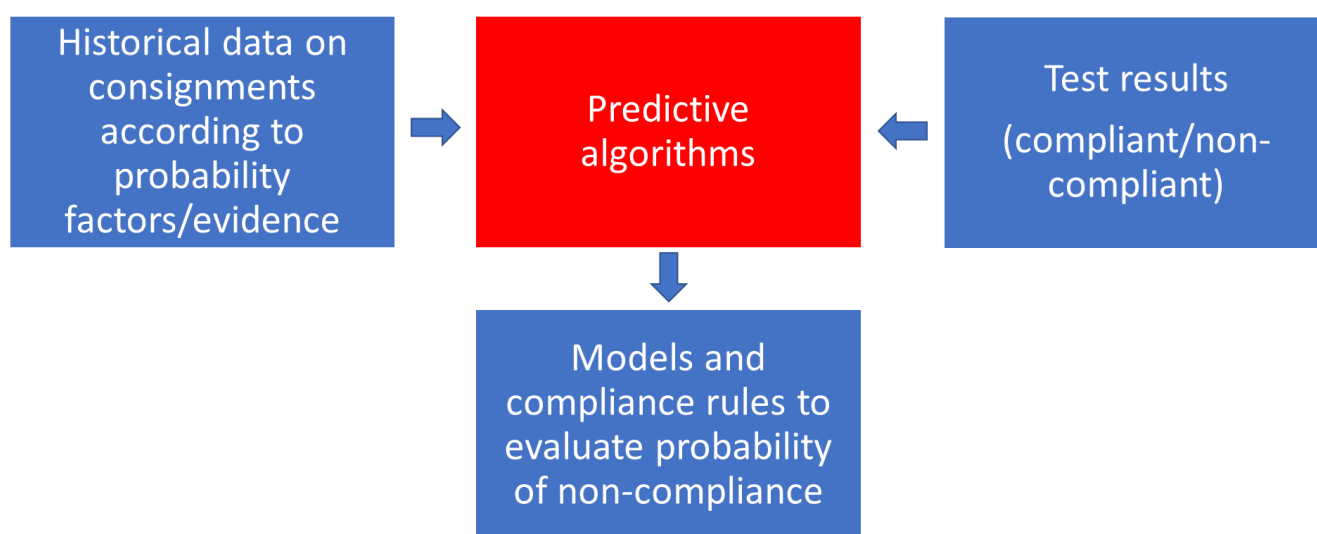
Historical data on consignments according to probability factors/evidence

Predictive algorithms

Test results

(compliant/non-compliant)

Models and compliance rules to evaluate probability of non-compliance